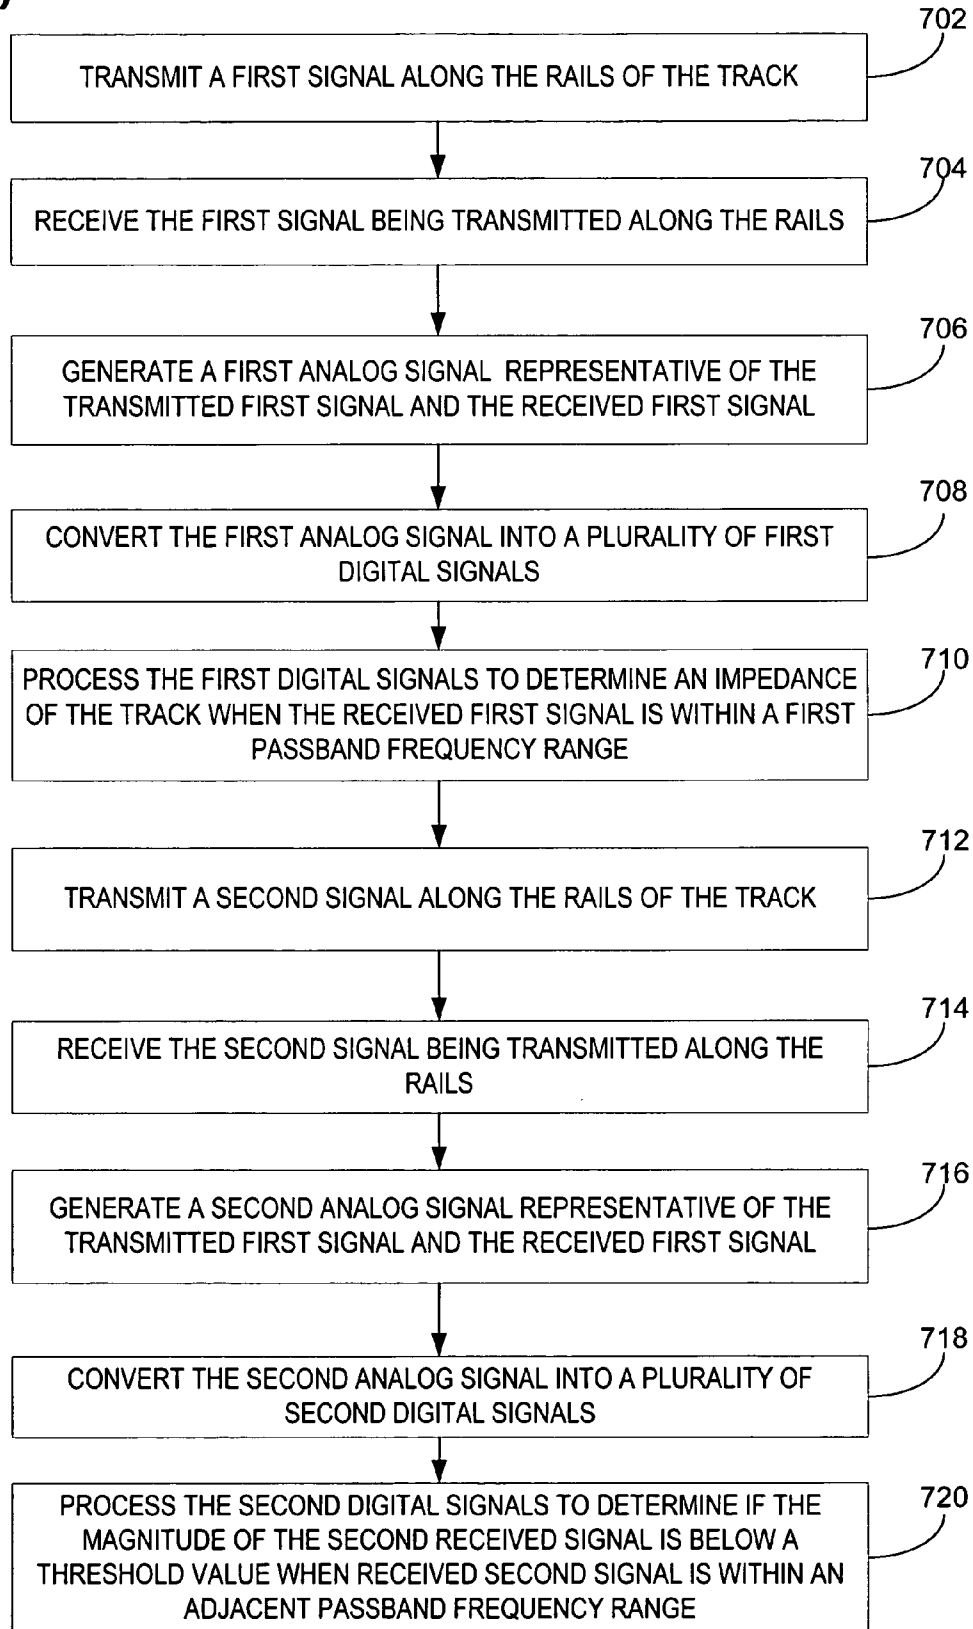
702
TRANSMIT A FIRST SIGNAL ALONG THE RAILS OF THE TRACK

704
RECEIVE THE FIRST SIGNAL BEING TRANSMITTED ALONG THE RAILS

706
GENERATE A FIRST ANALOG SIGNAL REPRESENTATIVE OF THE TRANSMITTED FIRST SIGNAL AND THE RECEIVED FIRST SIGNAL

708
CONVERT THE FIRST ANALOG SIGNAL INTO A PLURALITY OF FIRST DIGITAL SIGNALS

710
PROCESS THE FIRST DIGITAL SIGNALS TO DETERMINE AN IMPEDANCE OF THE TRACK WHEN THE RECEIVED FIRST SIGNAL IS WITHIN A FIRST PASSBAND FREQUENCY RANGE

712
TRANSMIT A SECOND SIGNAL ALONG THE RAILS OF THE TRACK

714
RECEIVE THE SECOND SIGNAL BEING TRANSMITTED ALONG THE RAILS

716
GENERATE A SECOND ANALOG SIGNAL REPRESENTATIVE OF THE TRANSMITTED FIRST SIGNAL AND THE RECEIVED FIRST SIGNAL

718
CONVERT THE SECOND ANALOG SIGNAL INTO A PLURALITY OF SECOND DIGITAL SIGNALS

720
PROCESS THE SECOND DIGITAL SIGNALS TO DETERMINE IF THE MAGNITUDE OF THE SECOND RECEIVED SIGNAL IS BELOW A THRESHOLD VALUE WHEN RECEIVED SECOND SIGNAL IS WITHIN AN ADJACENT PASSBAND FREQUENCY RANGE